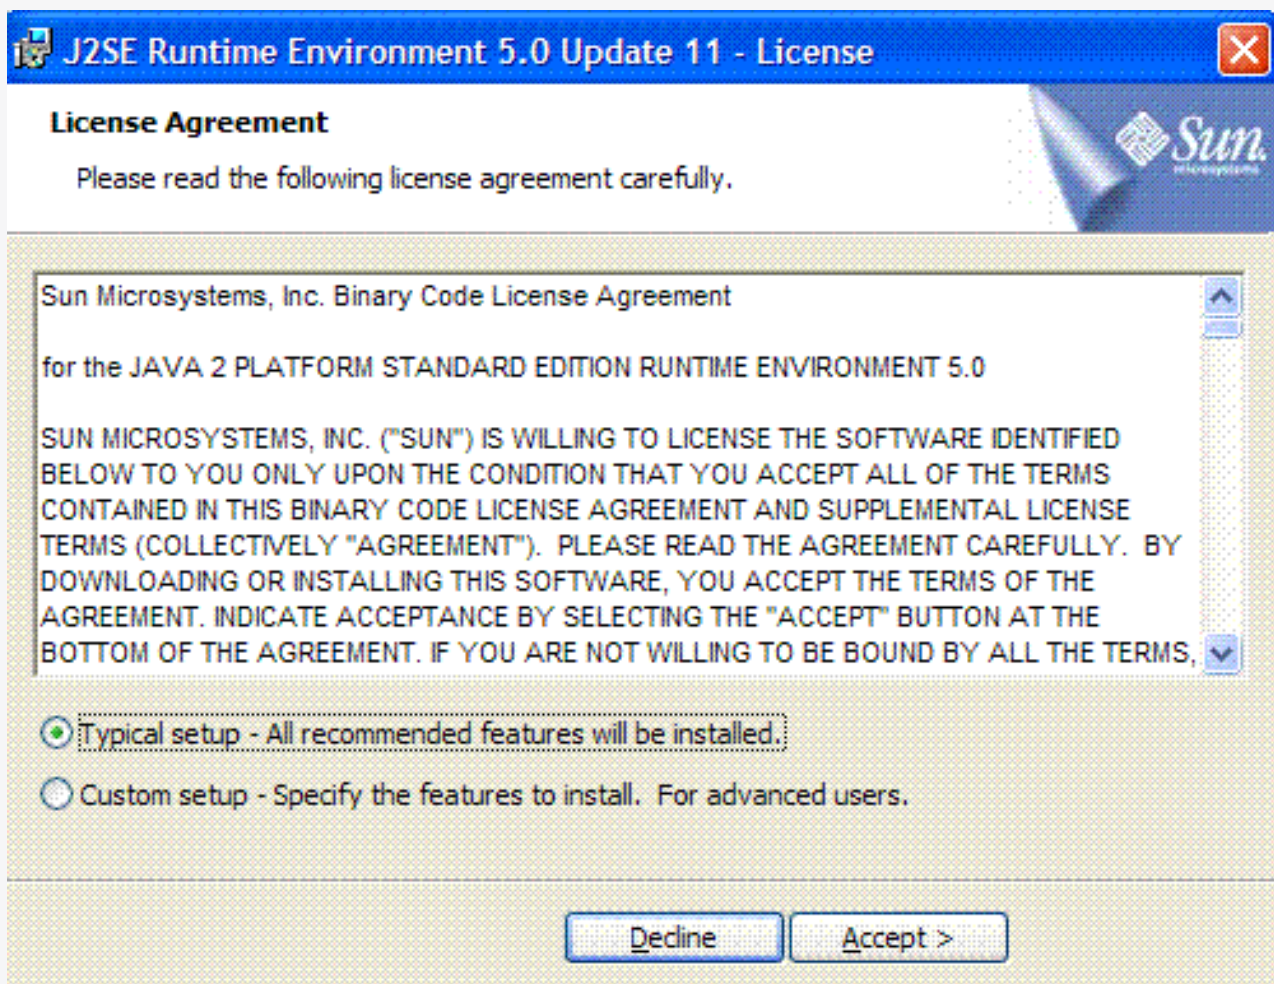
J2SE Runtime Environment 5.0 Update 11 - License

License Agreement

Please read the following license agreement carefully.

Sun Microsystems

Sun Microsystems, Inc. Binary Code License Agreement

for the JAVA 2 PLATFORM STANDARD EDITION RUNTIME ENVIRONMENT 5.0

SUN MICROSYSTEMS, INC. ("SUN") IS WILLING TO LICENSE THE SOFTWARE IDENTIFIED BELOW TO YOU ONLY UPON THE CONDITION THAT YOU ACCEPT ALL OF THE TERMS CONTAINED IN THIS BINARY CODE LICENSE AGREEMENT AND SUPPLEMENTAL LICENSE TERMS (COLLECTIVELY "AGREEMENT"). PLEASE READ THE AGREEMENT CAREFULLY. BY DOWNLOADING OR INSTALLING THIS SOFTWARE, YOU ACCEPT THE TERMS OF THE AGREEMENT. INDICATE ACCEPTANCE BY SELECTING THE "ACCEPT" BUTTON AT THE BOTTOM OF THE AGREEMENT. IF YOU ARE NOT WILLING TO BE BOUND BY ALL THE TERMS,

Typical setup - All recommended features will be installed.

Custom setup - Specify the features to install. For advanced users.

Decline

Accept >